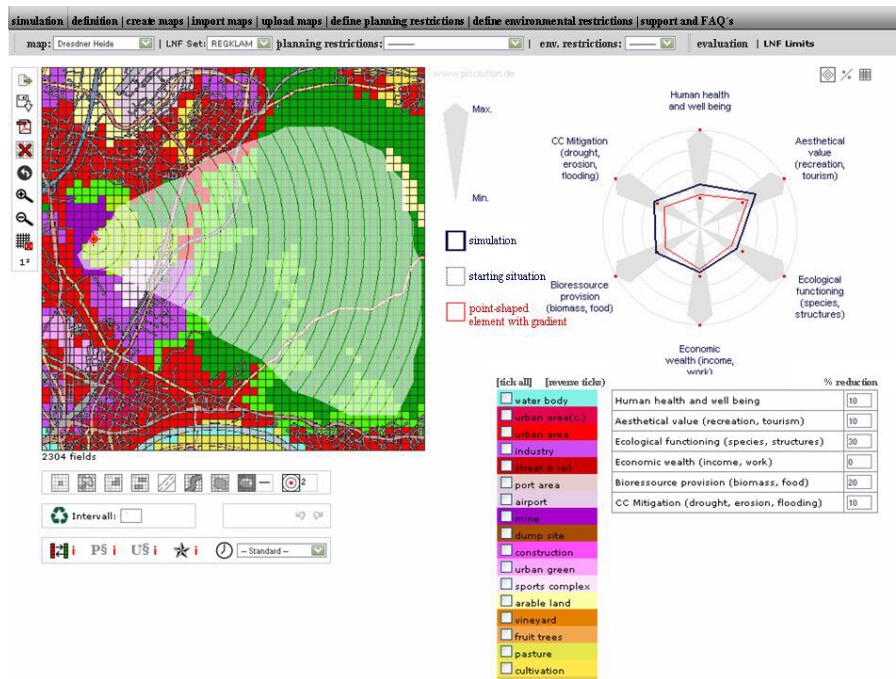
simulation | definition | create maps | import maps | upload maps | define planning restrictions | define environmental restrictions | support and FAQ´s

map: Dresdner Heide | LNF Set: REGKLAM | planning restrictions: ——— | env. restrictions: ——— | evaluation | LNF Limits

1²

www.pisolution.de

Max.

Min.

simulation

starting situation

point-shaped element with gradient

Human health and well being

Aesthetical value (recreation, tourism)

Ecological functioning (species, structures)

Economic wealth (income, work)

Bioressource provision (biomass, food)

CC Mitigation (drought, erosion, flooding)

2304 fields

2

Intervall:

P§ i U§ i i

-- Standard --

[tick all] [reverse ticks]

water body
urban area(c.)
urban area
industry
street & rail
port area
airport
mine
dump site
construction
urban green
sports complex
arable land
vineyard
fruit trees
pasture
cultivation

% reduction

| | |
|---|---|
| Human health and well being | 10 |
| Aesthetical value (recreation, tourism) | 10 |
| Ecological functioning (species, structures) | 30 |
| Economic wealth (income, work) | 0 |
| Bioressource provision (biomass, food) | 20 |
| CC Mitigation (drought, erosion, flooding) | 10 |